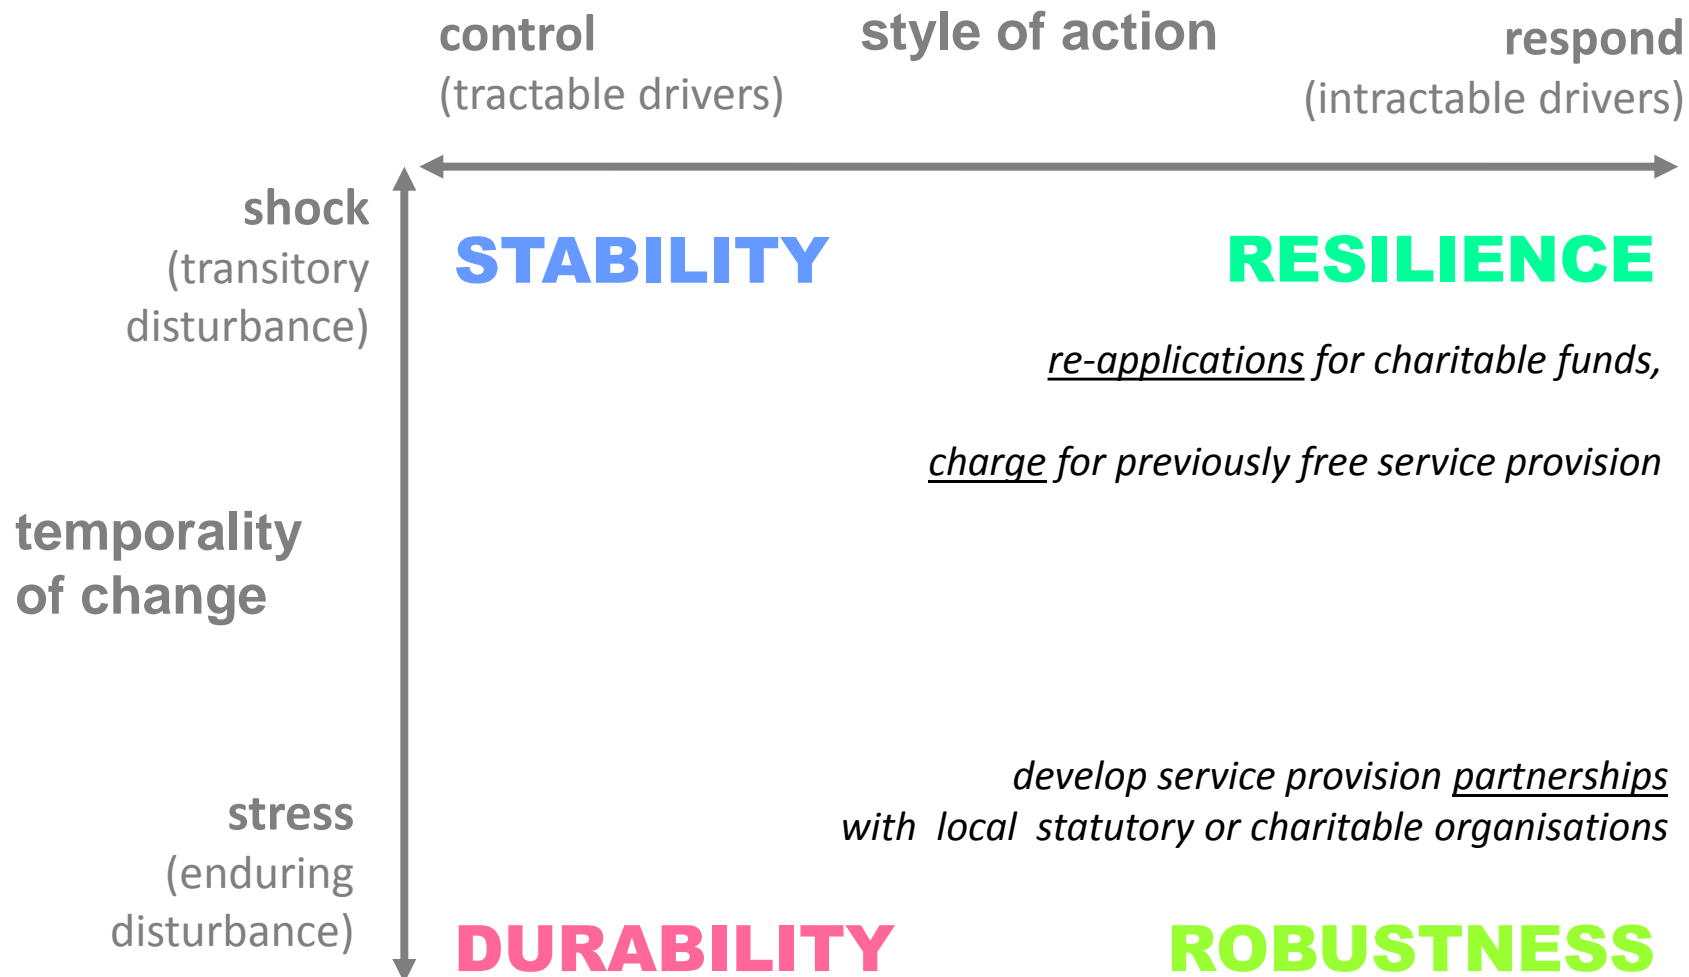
control
(tractable drivers)

style of action

respond
(intractable drivers)

shock
(transitory disturbance)

STABILITY

RESILIENCE

re-applications for charitable funds,

charge for previously free service provision

temporality of change

develop service provision partnerships with local statutory or charitable organisations

stress
(enduring disturbance)

DURABILITY

ROBUSTNESS